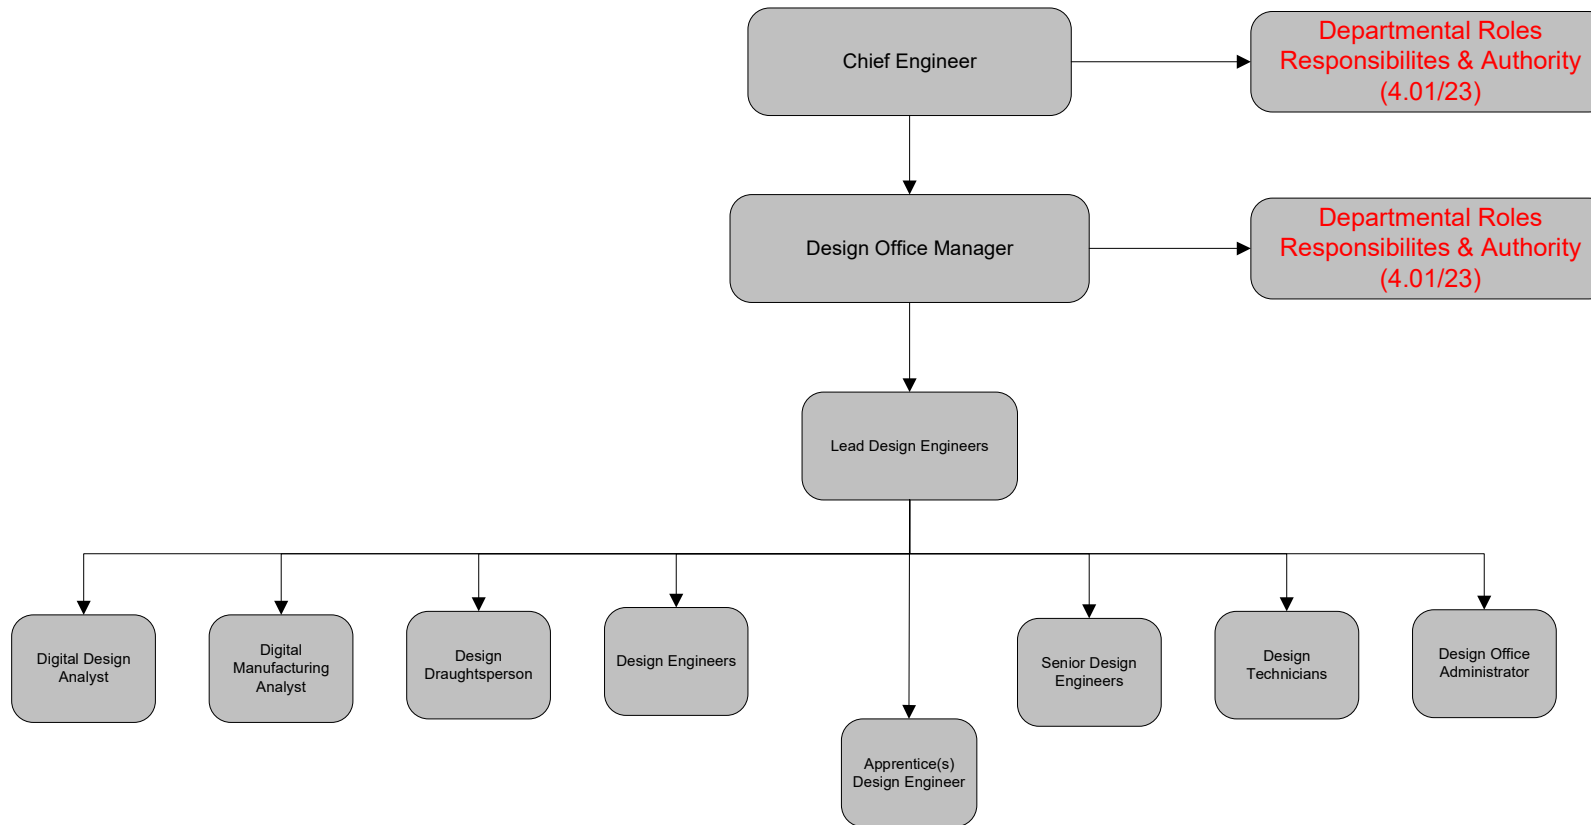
Chief Engineer

Departmental Roles Responsibilites & Authority (4.01/23)

Design Office Manager

Departmental Roles Responsibilites & Authority (4.01/23)

Lead Design Engineers

Digital Design Analyst

Digital Manufacturing Analyst

Design Draughtsperson

Design Engineers

Apprentice(s) Design Engineer

Senior Design Engineers

Design Technicians

Design Office Administrator